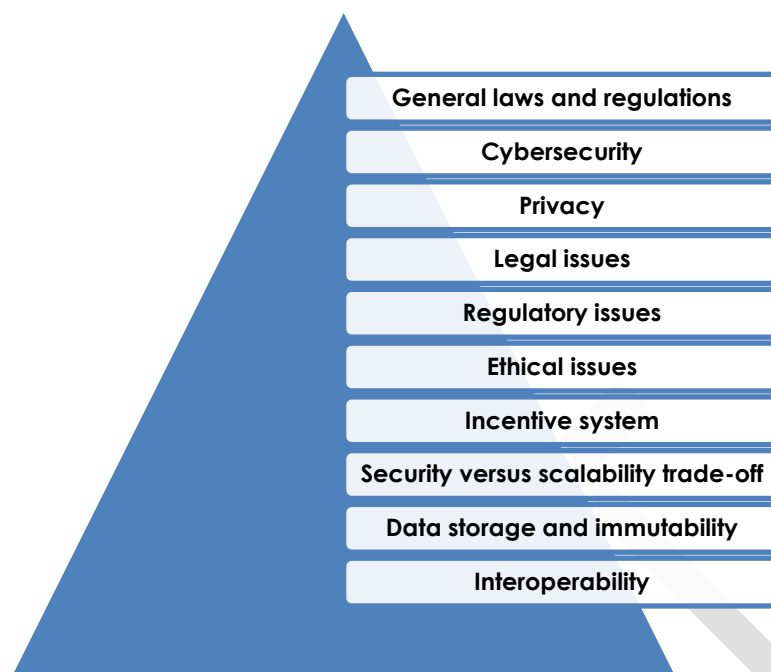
General laws and regulations

Cybersecurity

Privacy

Legal issues

Regulatory issues

Ethical issues

Incentive system

Security versus scalability trade-off

Data storage and immutability

Interoperability